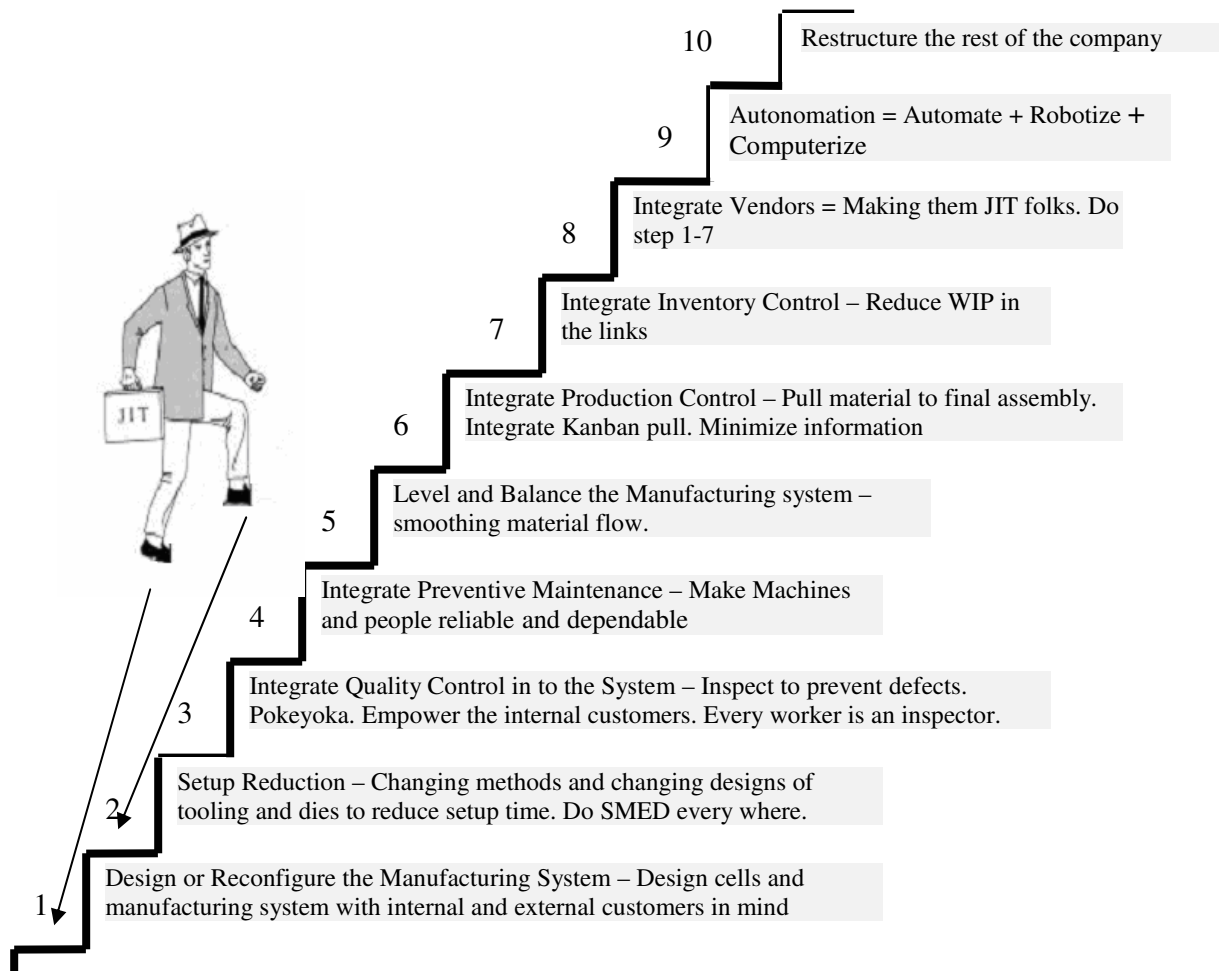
10 Restructure the rest of the company

9 Autonomation = Automate + Robotize + Computerize

8 Integrate Vendors = Making them JIT folks. Do step 1-7

7 Integrate Inventory Control – Reduce WIP in the links

6 Integrate Production Control – Pull material to final assembly. Integrate Kanban pull. Minimize information

5 Level and Balance the Manufacturing system – smoothing material flow.

4 Integrate Preventive Maintenance – Make Machines and people reliable and dependable

3 Integrate Quality Control in to the System – Inspect to prevent defects. Pokeyoka. Empower the internal customers. Every worker is an inspector.

2 Setup Reduction – Changing methods and changing designs of tooling and dies to reduce setup time. Do SMED every where.

1 Design or Reconfigure the Manufacturing System – Design cells and manufacturing system with internal and external customers in mind

JIT